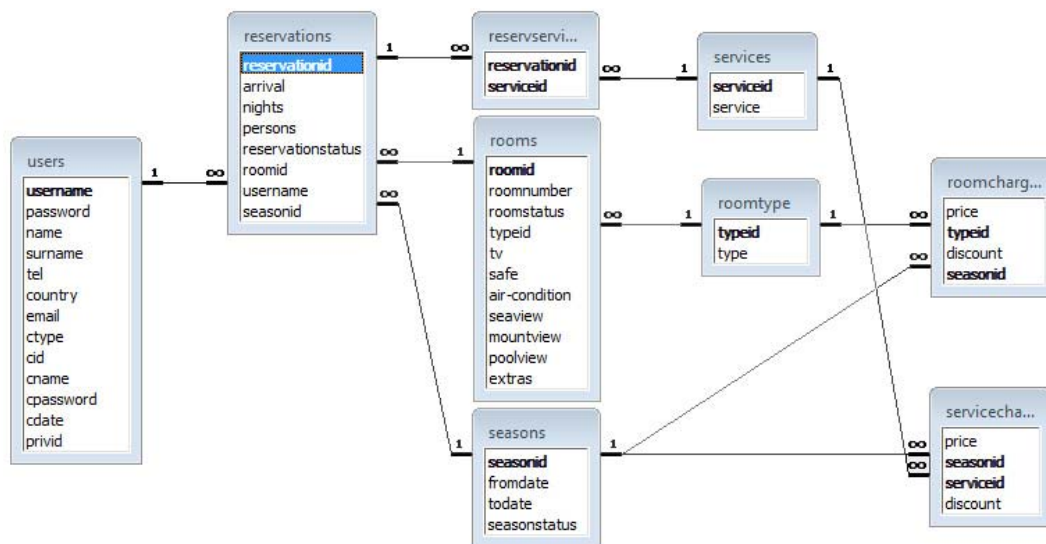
reservations
reservationid
arrival
nights
persons
reservationstatus
roomid
username
seasonid

reservservi...
reservationid
serviceid

services
serviceid
service

users
username
password
name
surname
tel
country
email
ctype
cid
cname
cpassword
cdate
privid

rooms
roomid
roomnumber
roomstatus
typeid
tv
safe
air-condition
seaview
mountview
poolview
extras

roomtype
typeid
type

roomcharg...
price
typeid
discount
seasonid

seasons
seasonid
fromdate
todate
seasonstatus

servicecha...
price
seasonid
serviceid
discount

1 ∞
1 ∞
∞ 1
1
∞ 1
∞
∞ 1
1 ∞
∞
1
1
∞
∞